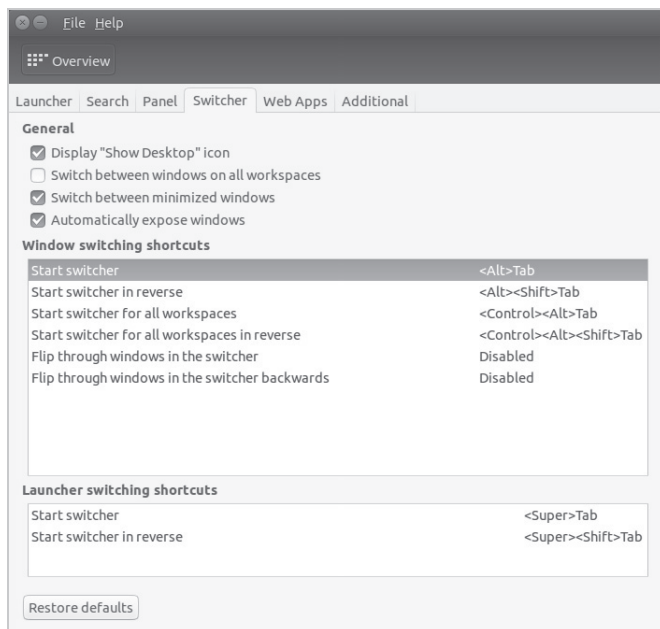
File Help

Overview

Launcher Search Panel Switcher Web Apps Additional

General

Display "Show Desktop" icon

Switch between windows on all workspaces

Switch between minimized windows

Automatically expose windows

Window switching shortcuts

| | |
|---|---|
| Start switcher | <Alt>Tab |
| Start switcher in reverse | <Alt><Shift>Tab |
| Start switcher for all workspaces | <Control><Alt>Tab |
| Start switcher for all workspaces in reverse | <Control><Alt><Shift>Tab |
| Flip through windows in the switcher | Disabled |
| Flip through windows in the switcher backwards | Disabled |

Launcher switching shortcuts

| | |
|---|---|
| Start switcher | <Super>Tab |
| Start switcher in reverse | <Super><Shift>Tab |

Restore defaults